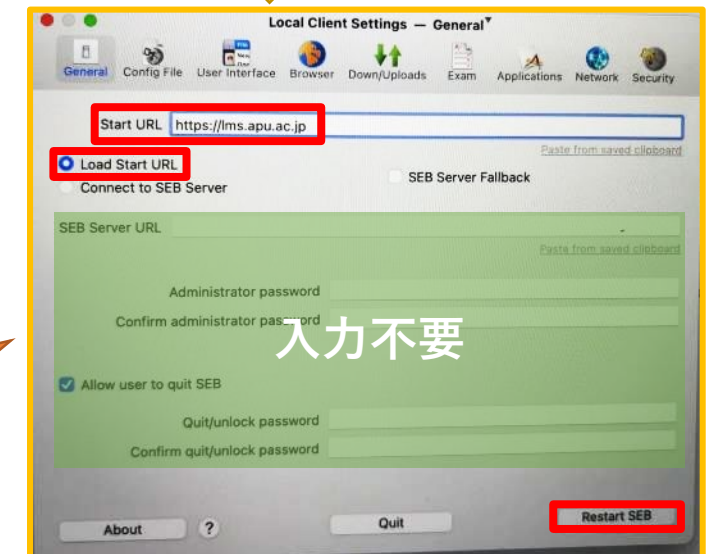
Local Client Settings — General

General Config File User Interface Browser Down/Uploads Exam Applications Network Security

Start URL https://lms.apu.ac.jp

Paste from saved clipboard

Load Start URL

Connect to SEB Server

SEB Server Fallback

SEB Server URL

Paste from saved clipboard

Administrator password

Confirm administrator password

入力不要

Allow user to quit SEB

Quit/unlock password

Confirm quit/unlock password

About ? Quit Restart SEB